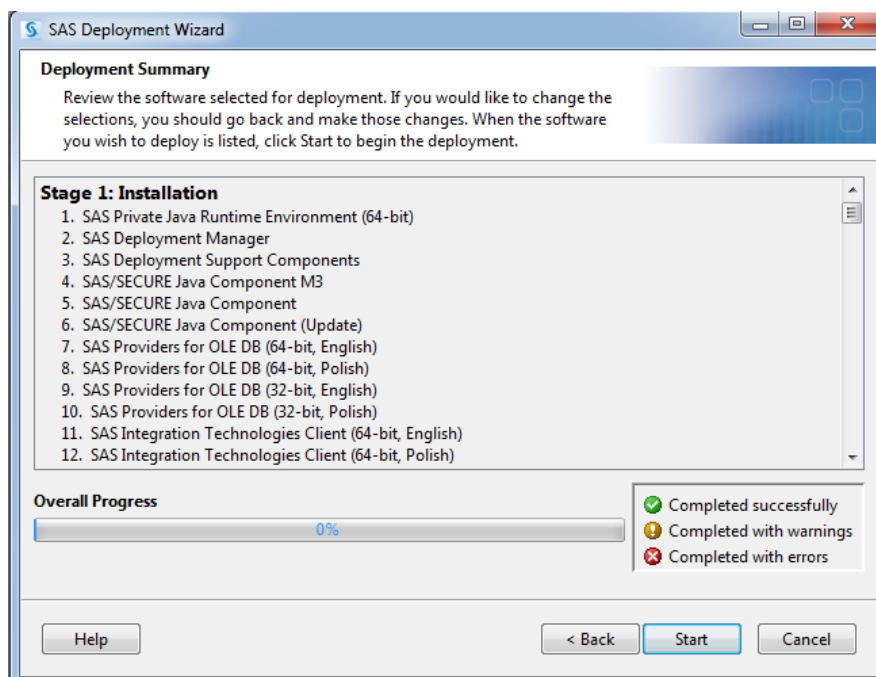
SAS Deployment Wizard

Deployment Summary

Review the software selected for deployment. If you would like to change the selections, you should go back and make those changes. When the software you wish to deploy is listed, click Start to begin the deployment.

Stage 1: Installation
1. SAS Private Java Runtime Environment (64-bit)
2. SAS Deployment Manager
3. SAS Deployment Support Components
4. SAS/SECURE Java Component M3
5. SAS/SECURE Java Component
6. SAS/SECURE Java Component (Update)
7. SAS Providers for OLE DB (64-bit, English)
8. SAS Providers for OLE DB (64-bit, Polish)
9. SAS Providers for OLE DB (32-bit, English)
10. SAS Providers for OLE DB (32-bit, Polish)
11. SAS Integration Technologies Client (64-bit, English)
12. SAS Integration Technologies Client (64-bit, Polish)

Overall Progress
0%

Completed successfully
Completed with warnings
Completed with errors

Help
< Back
Start
Cancel